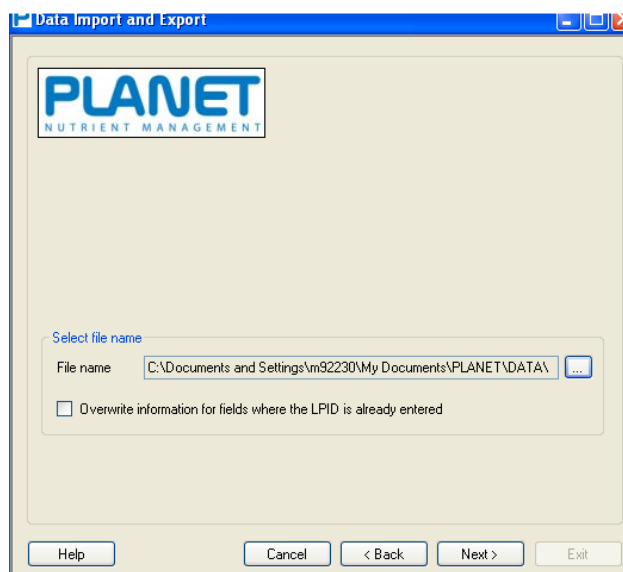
Data Import and Export

PLANET
NUTRIENT MANAGEMENT

Select file name
File name C:\Documents and Settings\m92230\My Documents\PLANET\DATA\ ...

Overwrite information for fields where the LPID is already entered

Help
Cancel
< Back
Next >
Exit